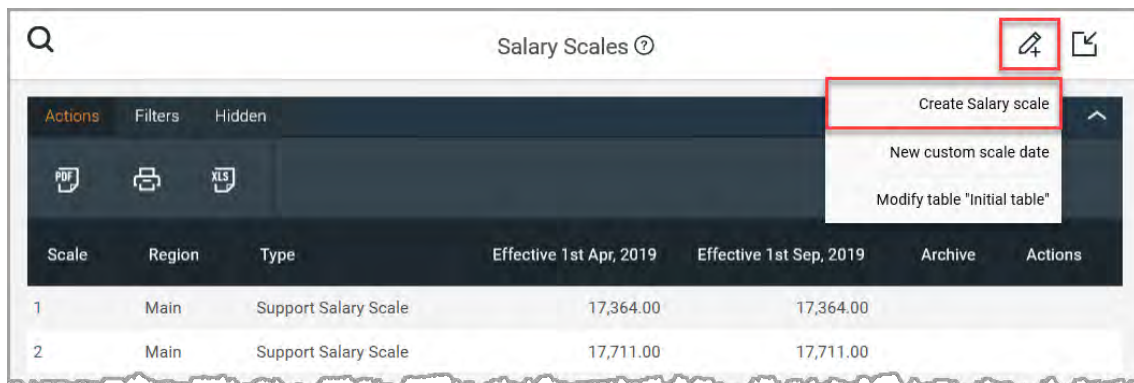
Salary Scales ?

Create Salary scale
New custom scale date
Modify table "Initial table"

Actions Filters Hidden

PDF XLS

| Scale | Region | Type | Effective 1st Apr, 2019 | Effective 1st Sep, 2019 | Archive | Actions |
|---|---|---|---|---|---|---|
| 1 | Main | Support Salary Scale | 17,364.00 | 17,364.00 | | |
| 2 | Main | Support Salary Scale | 17,711.00 | 17,711.00 | | |